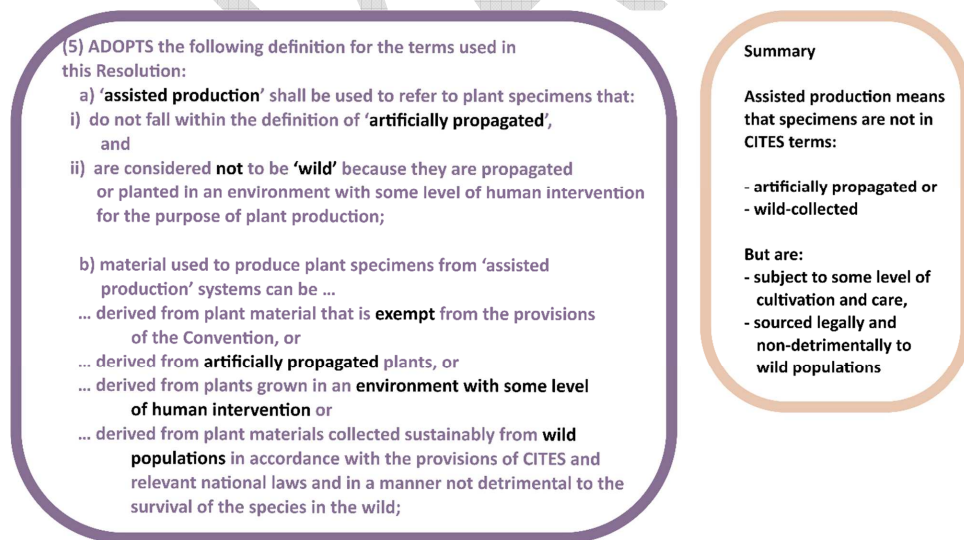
(5) ADOPTS the following definition for the terms used in this Resolution:

a) 'assisted production' shall be used to refer to plant specimens that:

i) do not fall within the definition of 'artificially propagated', and

ii) are considered not to be 'wild' because they are propagated or planted in an environment with some level of human intervention for the purpose of plant production;

b) material used to produce plant specimens from 'assisted production' systems can be …

… derived from plant material that is exempt from the provisions of the Convention, or

… derived from artificially propagated plants, or

… derived from plants grown in an environment with some level of human intervention or

… derived from plant materials collected sustainably from wild populations in accordance with the provisions of CITES and relevant national laws and in a manner not detrimental to the survival of the species in the wild;

Summary

Assisted production means that specimens are not in CITES terms:

- artificially propagated or
- wild-collected

But are:
- subject to some level of cultivation and care,
- sourced legally and non-detrimentally to wild populations